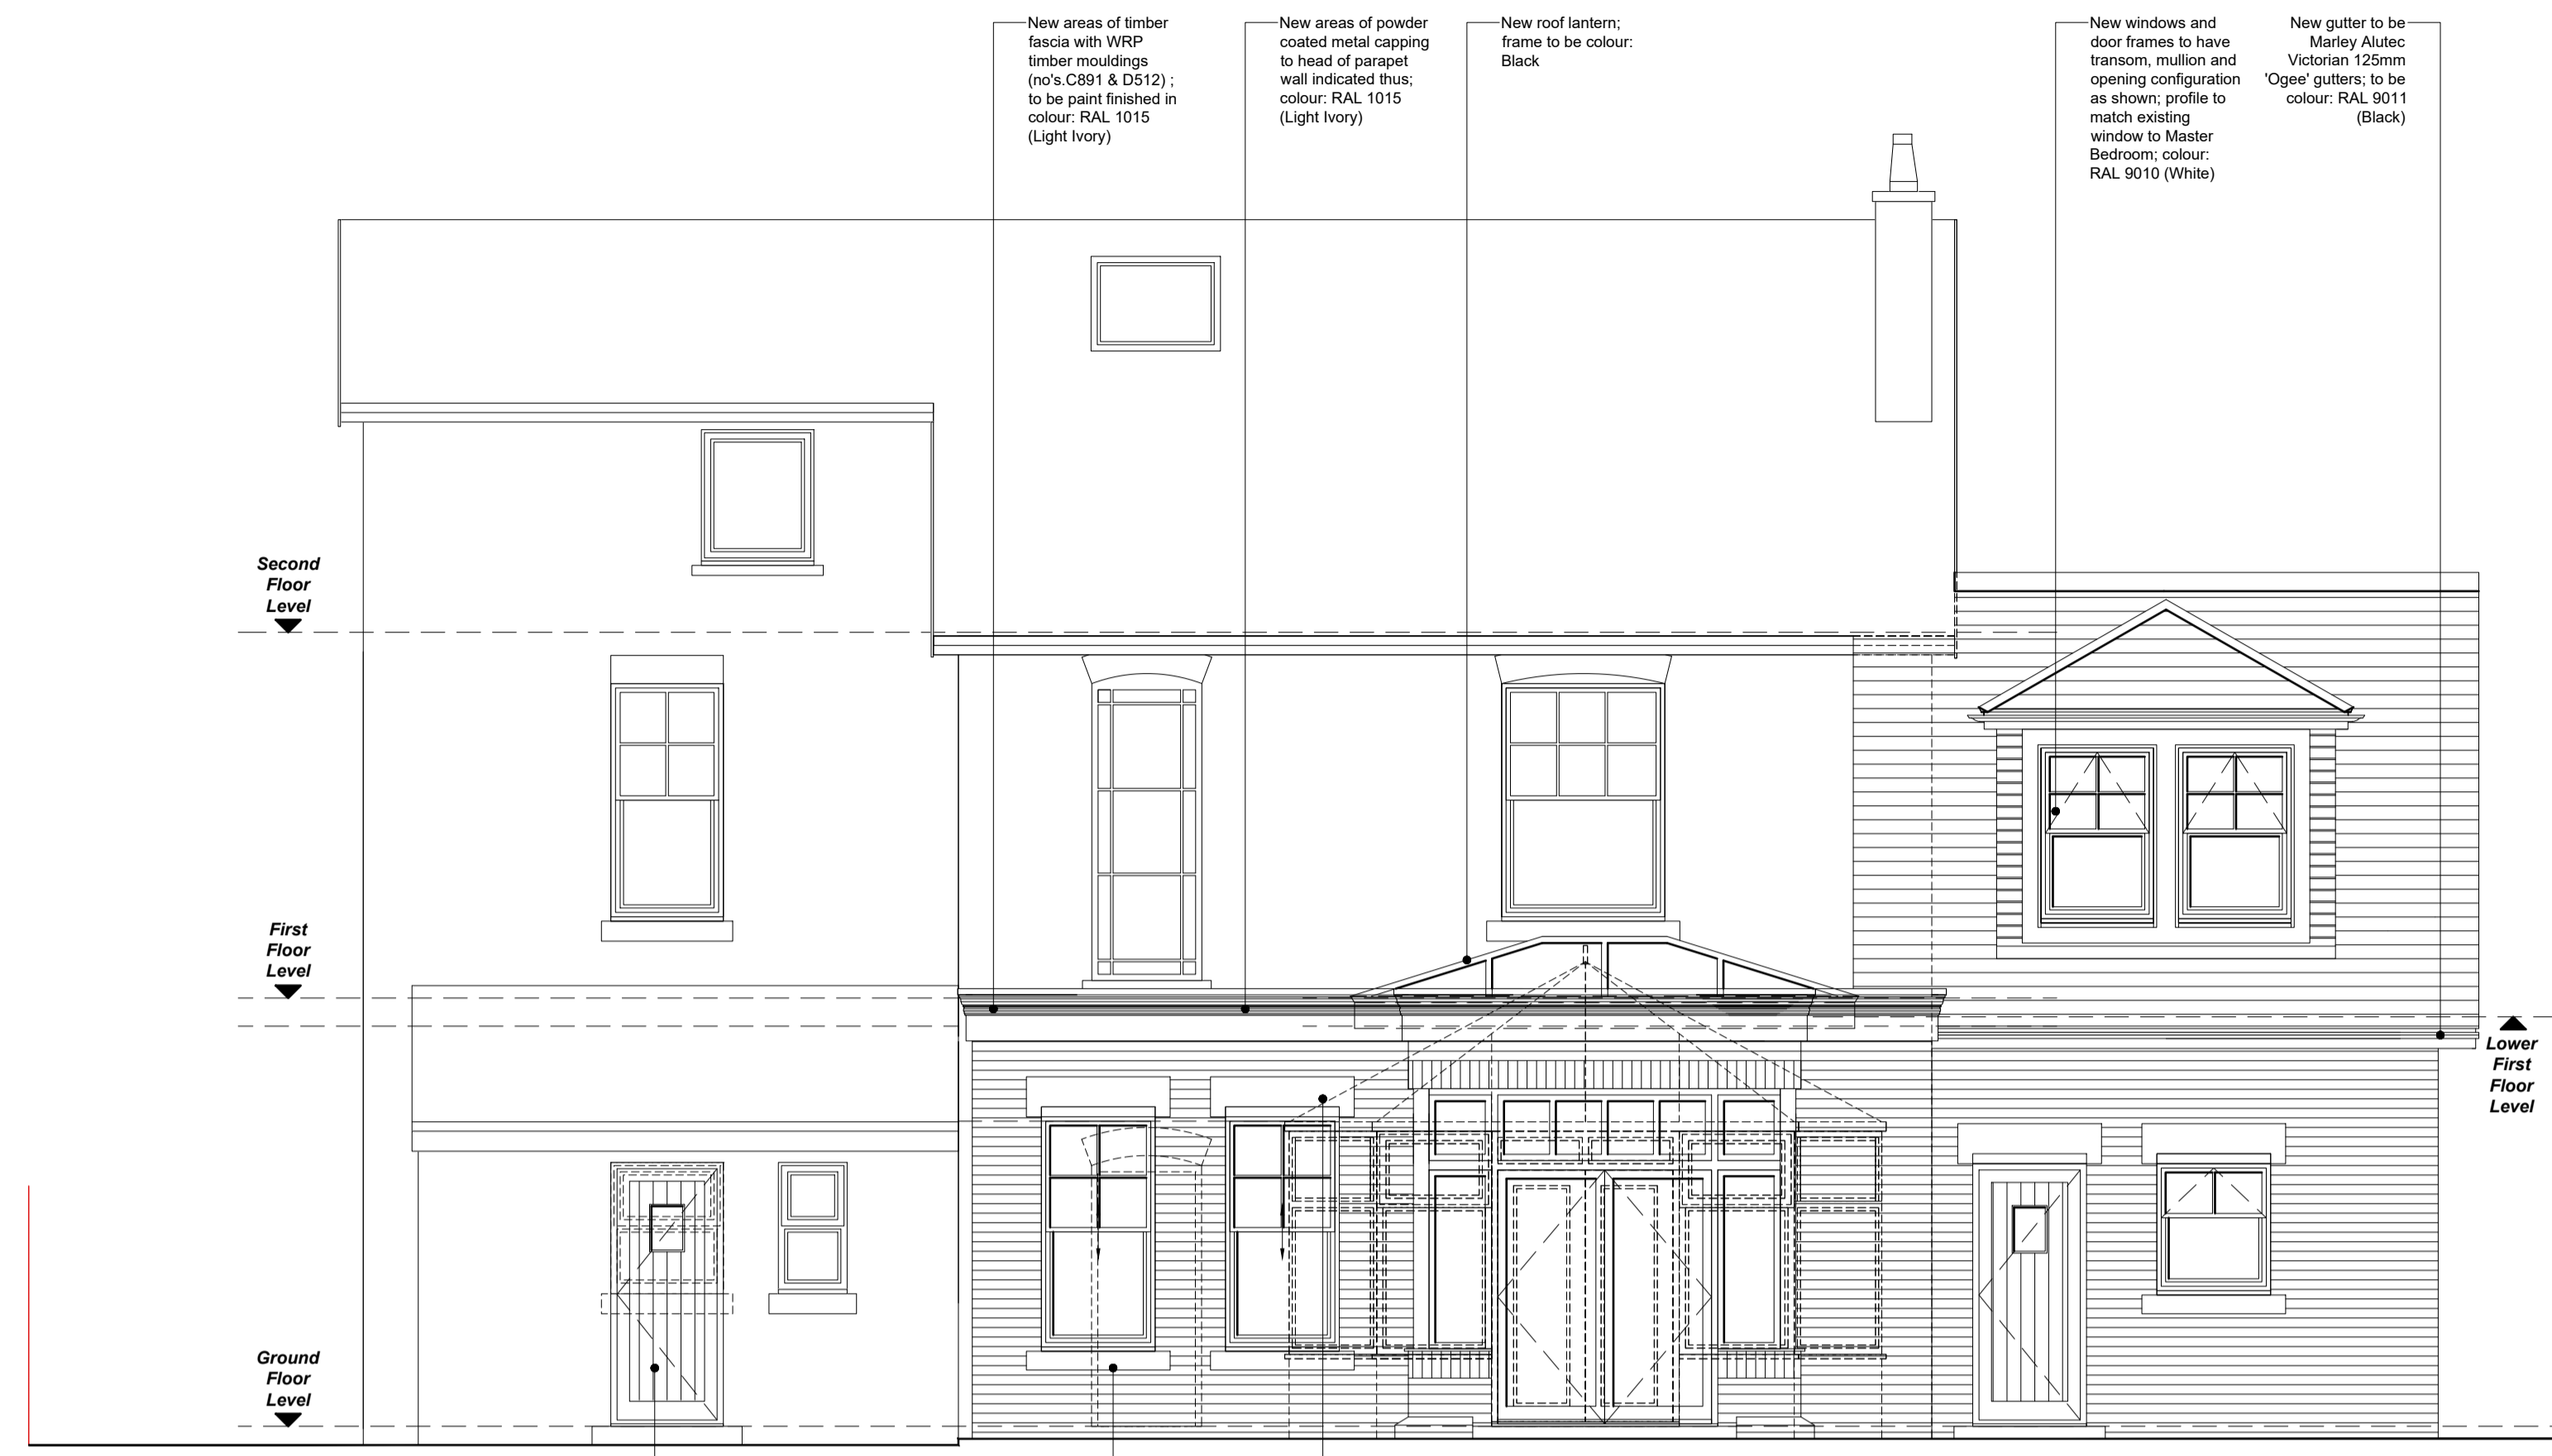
New areas of timber fascia with WRP timber mouldings (no's.C891 & D512) ; to be paint finished in colour: RAL 1015 (Light Ivory)

New areas of powder coated metal capping to head of parapet wall indicated thus; colour: RAL 1015 (Light Ivory)

New roof lantern; frame to be colour: Black

New windows and door frames to have transom, mullion and opening configuration as shown; profile to match existing window to Master Bedroom; colour: RAL 9010 (White)

New gutter to be Marley Alutec Victorian 125mm 'Ogee' gutters; to be colour: RAL 9011 (Black)

Second Floor Level

First Floor Level

Lower First Floor Level

Ground Floor Level